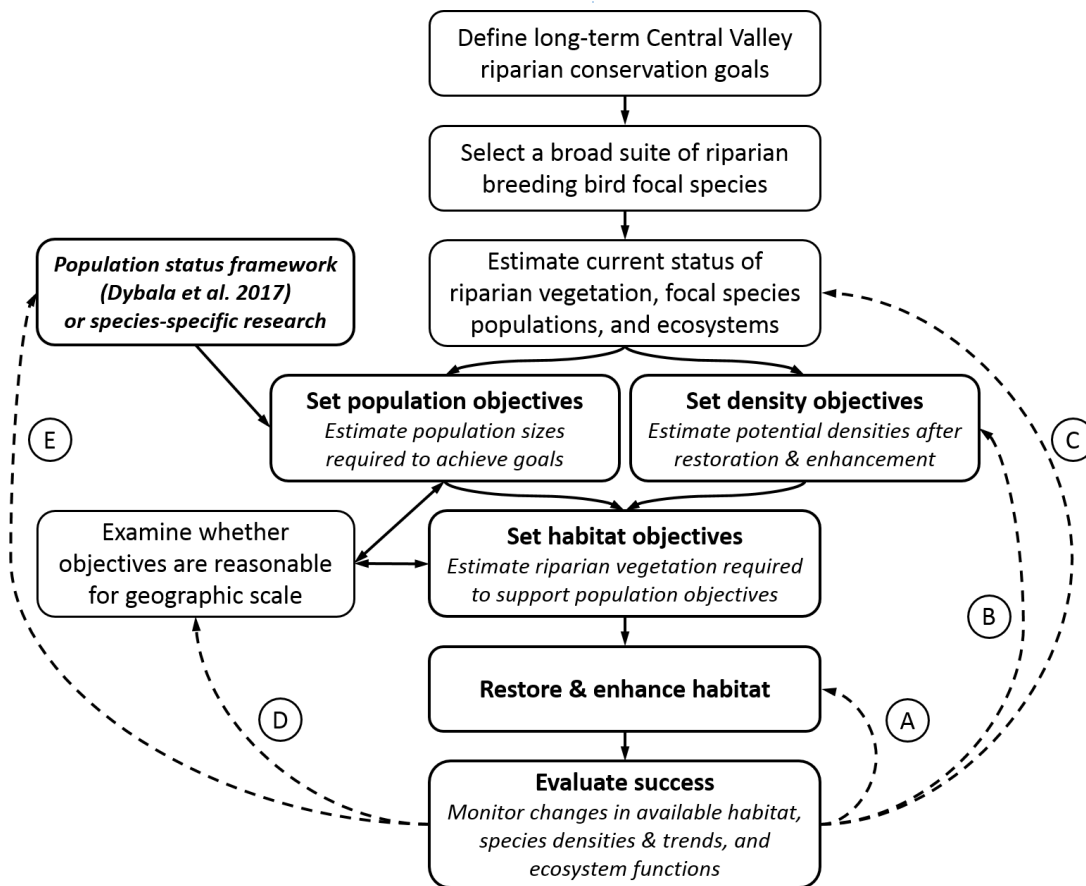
Define long-term Central Valley riparian conservation goals

Select a broad suite of riparian breeding bird focal species

Population status framework (Dybala et al. 2017) or species-specific research

Estimate current status of riparian vegetation, focal species populations, and ecosystems

E

Set population objectives
Estimate population sizes required to achieve goals

Set density objectives
Estimate potential densities after restoration & enhancement

C

Examine whether objectives are reasonable for geographic scale

Set habitat objectives
Estimate riparian vegetation required to support population objectives

B

Restore & enhance habitat

D

A

Evaluate success
Monitor changes in available habitat, species densities & trends, and ecosystem functions